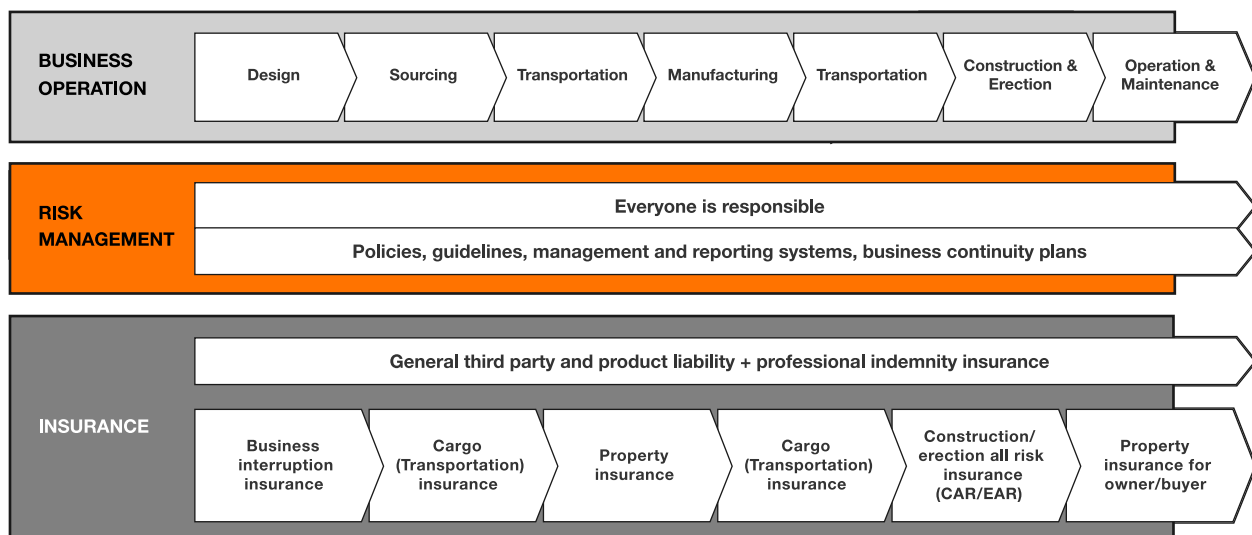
BUSINESS OPERATION

Design

Sourcing

Transportation

Manufacturing

Transportation

Construction & Erection

Operation & Maintenance

RISK MANAGEMENT

Everyone is responsible

Policies, guidelines, management and reporting systems, business continuity plans

INSURANCE

General third party and product liability + professional indemnity insurance

Business interruption insurance

Cargo (Transportation) insurance

Property insurance

Cargo (Transportation) insurance

Construction/ erection all risk insurance (CAR/EAR)

Property insurance for owner/buyer